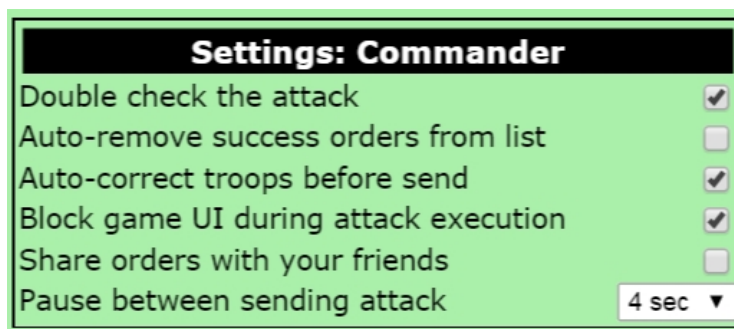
Settings: Commander

Double check the attack ✔

Auto-remove success orders from list

Auto-correct troops before send ✔

Block game UI during attack execution ✔

Share orders with your friends

Pause between sending attack 4 sec ▼